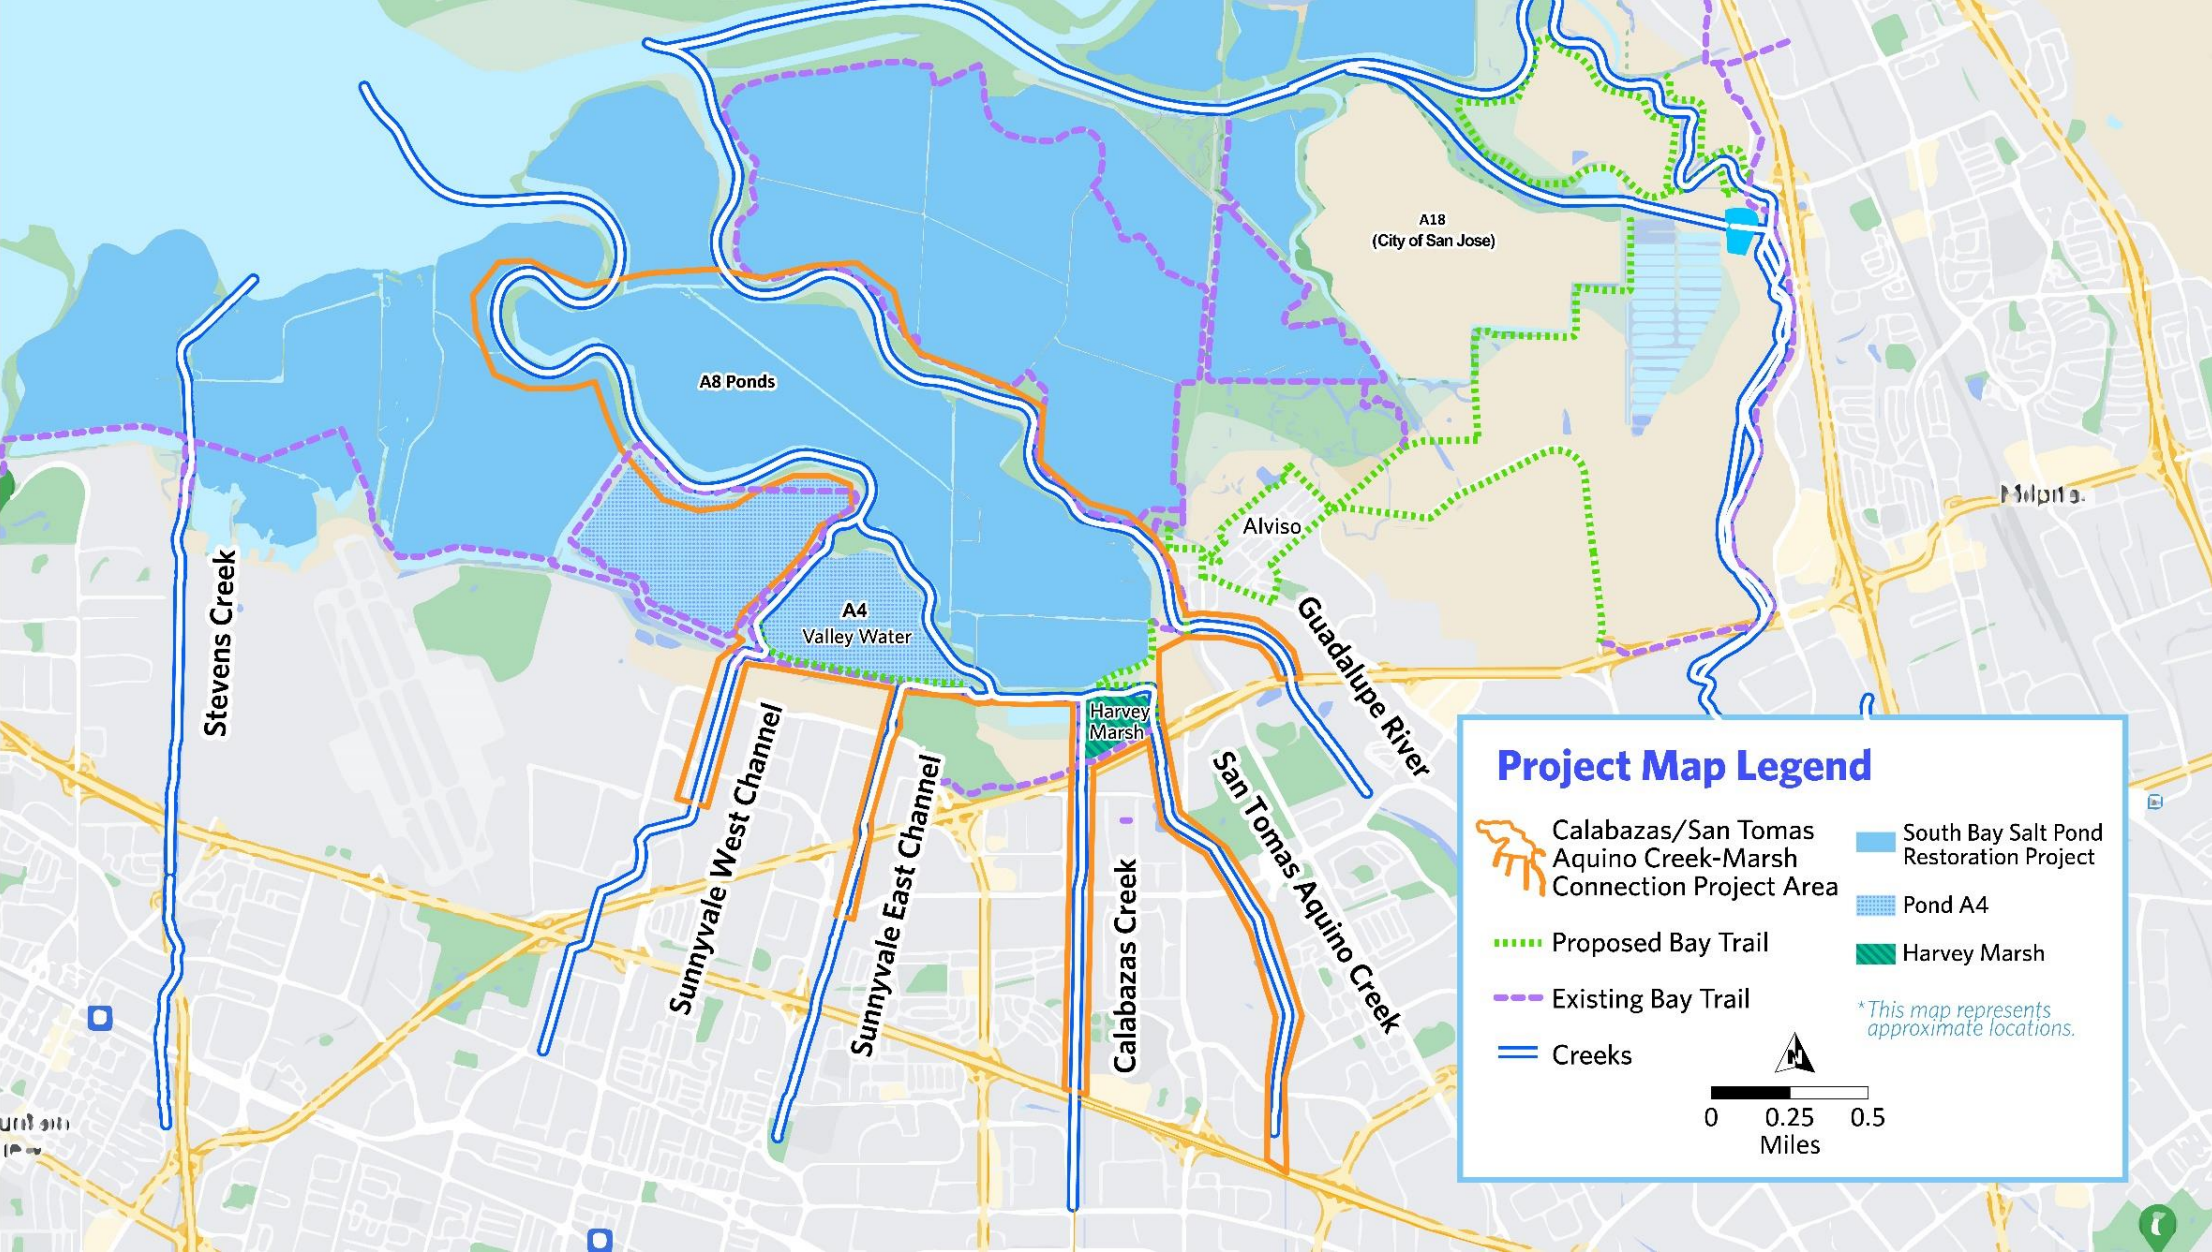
A18
(City of San Jose)

A8 Ponds

Alviso

Milpitas

Stevens Creek

A4
Valley Water

Guadalupe River

Harvey
Marsh

Sunnyvale West Channel

Sunnyvale East Channel

Calabazas Creek

San Tomas Aquino Creek

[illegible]

Project Map Legend

Calabazas/San Tomas Aquino Creek-Marsh Connection Project Area

Proposed Bay Trail

Existing Bay Trail

Creeks

South Bay Salt Pond Restoration Project

Pond A4

Harvey Marsh

*This map represents approximate locations.

N

0 0.25 0.5
Miles